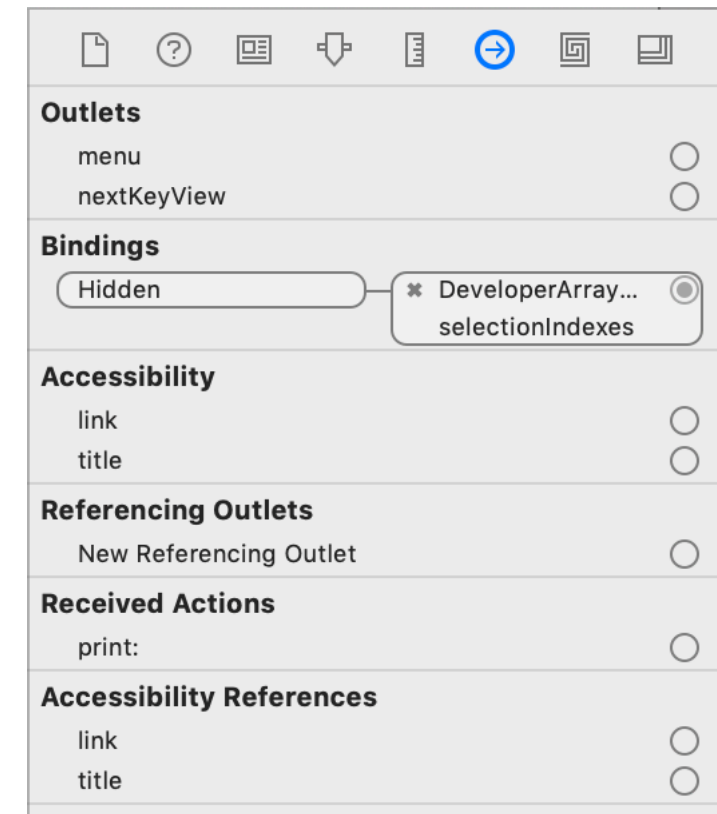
Outlets
menu
nextKeyView

Bindings
Hidden
✖ DeveloperArray…
selectionIndexes

Accessibility
link
title

Referencing Outlets
New Referencing Outlet

Received Actions
print:

Accessibility References
link
title